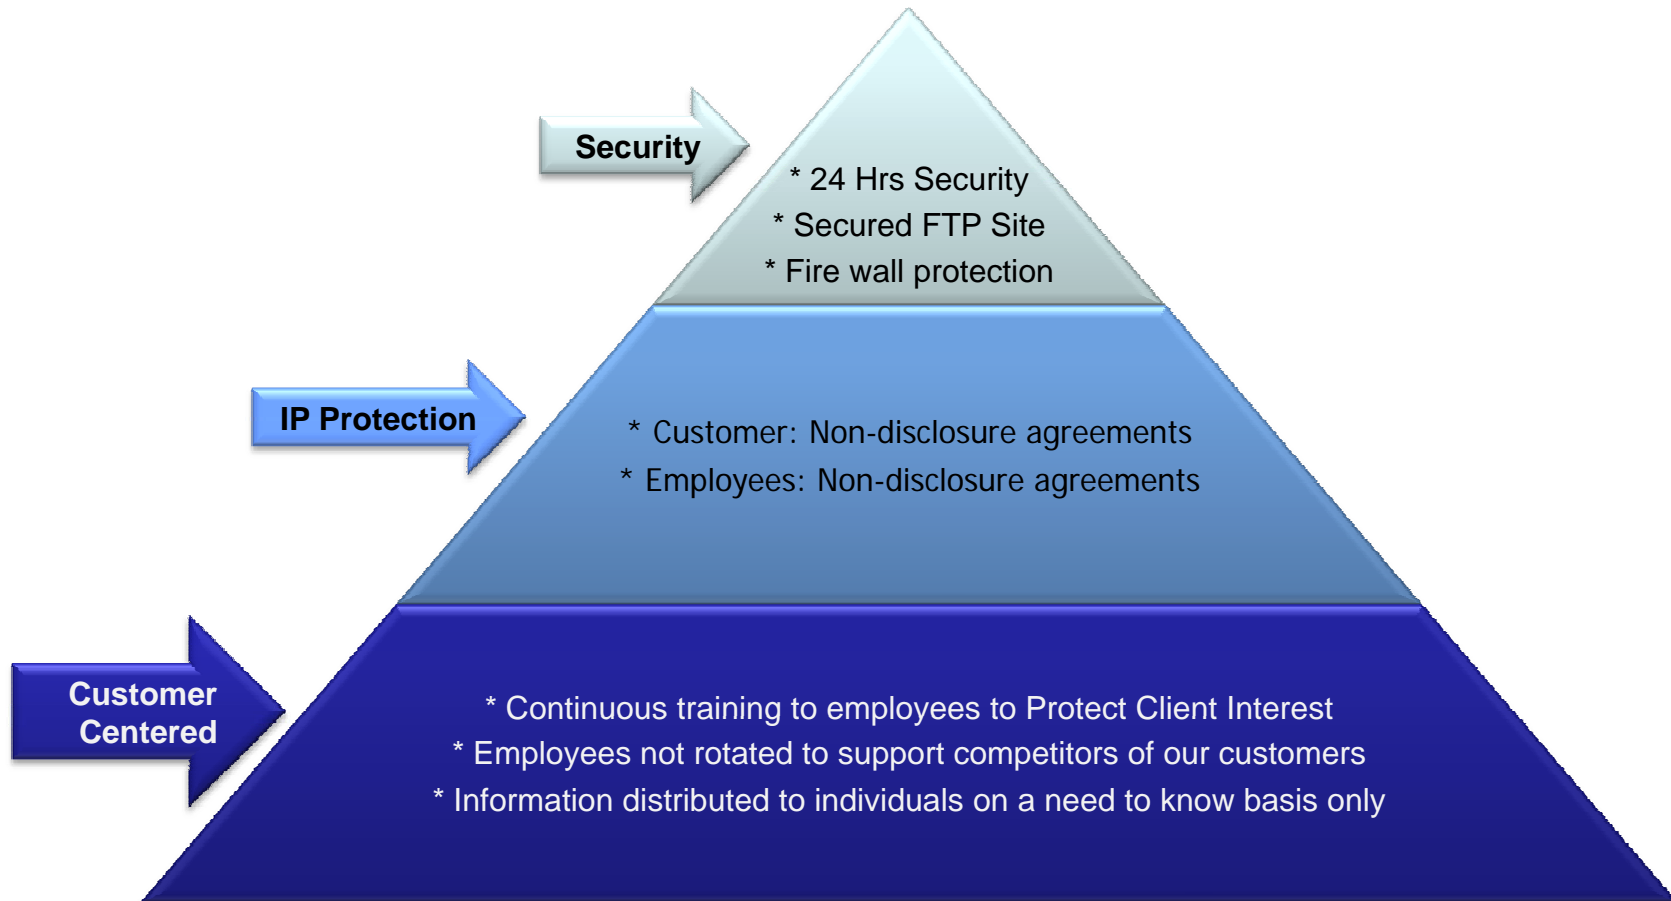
Security

* 24 Hrs Security
* Secured FTP Site
* Fire wall protection

IP Protection

* Customer: Non-disclosure agreements
* Employees: Non-disclosure agreements

Customer Centered

* Continuous training to employees to Protect Client Interest
* Employees not rotated to support competitors of our customers
* Information distributed to individuals on a need to know basis only